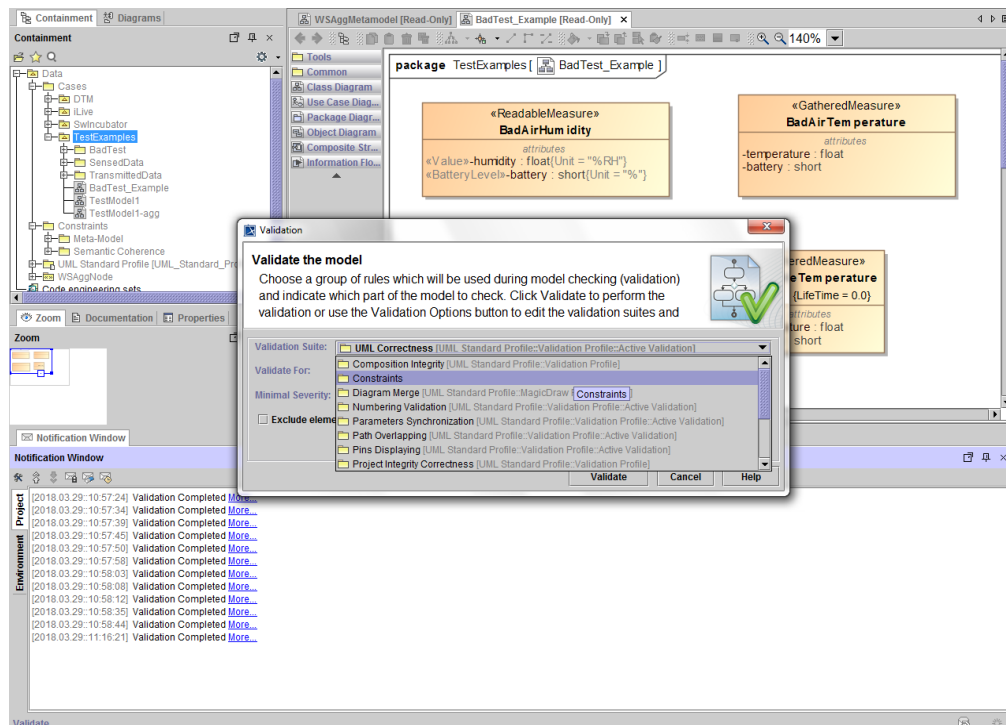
Containment | Diagrams

Containment

Data
Cases
DTM
iLive
SwIncubator
TestExamples
BadTest
SensedData
TransmittedData
BadTest_Example
TestModel1
TestModel1-agg
Constraints
Meta-Model
Semantic Coherence
UML Standard Profile [UML_Standard_Pr
WSAggNode
Code engineering sets

Zoom | Documentation | Properties

Zoom

Notification Window

Notification Window

Project
Environment

[2018.03.29::10:57:24] Validation Completed More...
[2018.03.29::10:57:34] Validation Completed More...
[2018.03.29::10:57:39] Validation Completed More...
[2018.03.29::10:57:45] Validation Completed More...
[2018.03.29::10:57:50] Validation Completed More...
[2018.03.29::10:57:58] Validation Completed More...
[2018.03.29::10:58:03] Validation Completed More...
[2018.03.29::10:58:08] Validation Completed More...
[2018.03.29::10:58:12] Validation Completed More...
[2018.03.29::10:58:35] Validation Completed More...
[2018.03.29::10:58:44] Validation Completed More...
[2018.03.29::11:16:21] Validation Completed More...

Validate

WSAggMetamodel [Read-Only] | BadTest_Example [Read-Only]

140%

Tools
Common
Class Diagram
Use Case Diag...
Package Diagr...
Object Diagram
Composite Str...
Information Flo...

package TestExamples [ BadTest_Example ]

«ReadableMeasure»
BadAirHumidity
attributes
«Value»-humidity : float{Unit = "%RH"}
«BatteryLevel»-battery : short{Unit = "%"}

«GatheredMeasure»
BadAirTemperature
attributes
-temperature : float
-battery : short

eredMeasure»
eTemperature
{LifeTime = 0.0}
attributes
ture : float
short

Validation

Validate the model
Choose a group of rules which will be used during model checking (validation) and indicate which part of the model to check. Click Validate to perform the validation or use the Validation Options button to edit the validation suites and

Validation Suite: UML Correctness [UML Standard Profile::Validation Profile::Active Validation]
Validate For:
Minimal Severity:
Exclude eleme

Composition Integrity [UML Standard Profile::Validation Profile]
Constraints
Diagram Merge [UML Standard Profile::MagicDraw Constraints]
Numbering Validation [UML Standard Profile::Validation Profile::Active Validation]
Parameters Synchronization [UML Standard Profile::Validation Profile::Active Validation]
Path Overlapping [UML Standard Profile::Validation Profile::Active Validation]
Pins Displaying [UML Standard Profile::Validation Profile::Active Validation]
Project Integrity Correctness [UML Standard Profile::Validation Profile]

Validate | Cancel | Help